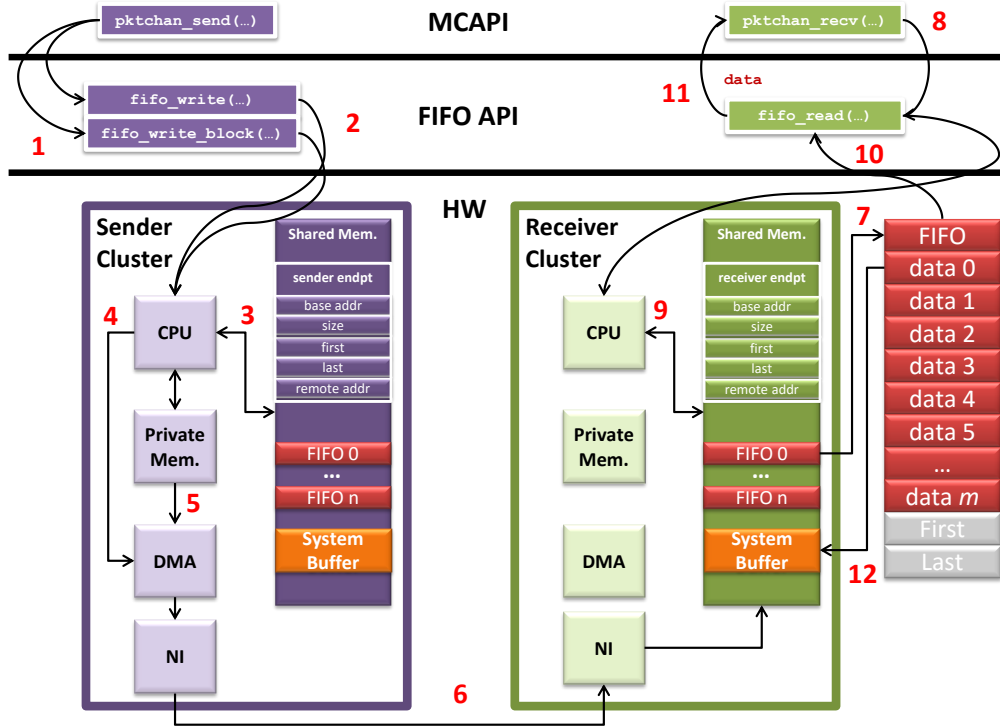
pktchan_send(…)

MCAPI

pktchan_recv(…)

8

data

11

fifo_write(…)

fifo_write_block(…)

1

2

FIFO API

fifo_read(…)

10

HW

Sender Cluster

Shared Mem.

sender endpt

base addr

size

first

last

remote addr

FIFO 0

…

FIFO n

System Buffer

4

3

CPU

Private Mem.

5

DMA

NI

6

Receiver Cluster

Shared Mem.

receiver endpt

base addr

size

first

last

remote addr

FIFO 0

…

FIFO n

System Buffer

CPU

9

Private Mem.

DMA

NI

7

FIFO

data 0

data 1

data 2

data 3

data 4

data 5

…

data $m$

First

Last

12